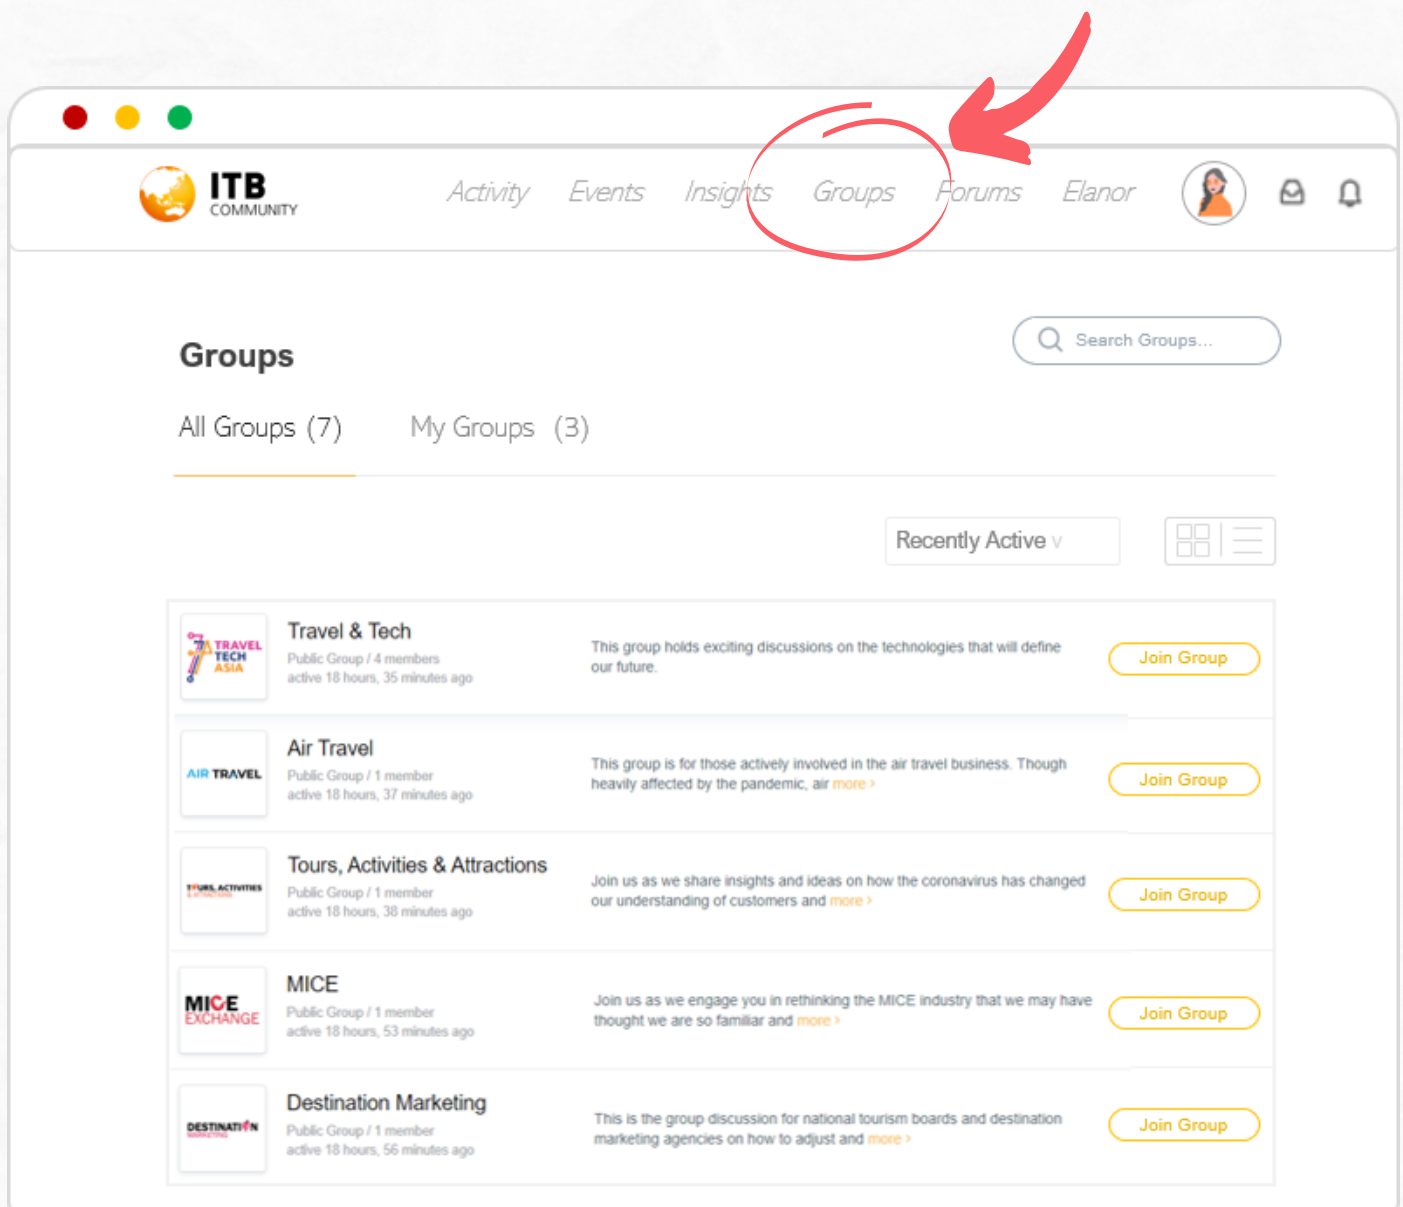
ITB COMMUNITY

Activity Events Insights Groups Forums Elanor

Groups

Search Groups...

All Groups (7) My Groups (3)

Recently Active

TRAVEL TECH ASIA

Travel & Tech
Public Group / 4 members
active 18 hours, 35 minutes ago

This group holds exciting discussions on the technologies that will define our future.

Join Group

AIR TRAVEL

Air Travel
Public Group / 1 member
active 18 hours, 37 minutes ago

This group is for those actively involved in the air travel business. Though heavily affected by the pandemic, air more ›

Join Group

TOURS, ACTIVITIES

Tours, Activities & Attractions
Public Group / 1 member
active 18 hours, 38 minutes ago

Join us as we share insights and ideas on how the coronavirus has changed our understanding of customers and more ›

Join Group

MICE EXCHANGE

MICE
Public Group / 1 member
active 18 hours, 53 minutes ago

Join us as we engage you in rethinking the MICE industry that we may have thought we are so familiar and more ›

Join Group

DESTINATION MARKETING

Destination Marketing
Public Group / 1 member
active 18 hours, 56 minutes ago

This is the group discussion for national tourism boards and destination marketing agencies on how to adjust and more ›

Join Group